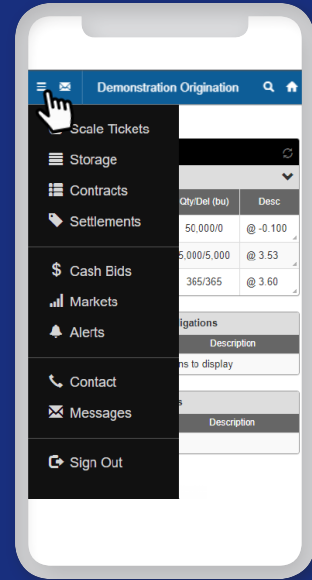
Demonstration Origination

Scale Tickets
Storage
Contracts
Settlements

Cash Bids
Markets
Alerts

Contact
Messages

Sign Out

| Qty/Del (bu) | Desc |
|---|---|
| 50,000/0 | @ -0.100 |
| 5,000/5,000 | @ 3.53 |
| 365/365 | @ 3.60 |

igations
Description
ns to display

s
Description